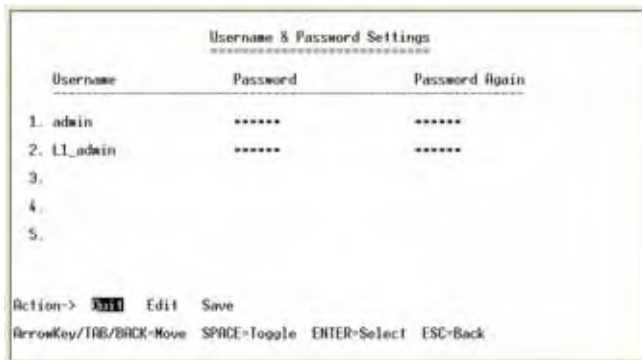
Username & Password Settings
===========================

| Username | Password | Password Again |
|---|---|---|
| 1. admin | ****** | ****** |
| 2. L1_admin | ****** | ****** |
| 3. | | |
| 4. | | |
| 5. | | |

Action-> Quit Edit Save

ArrowKey/TAB/BACK=Move SPACE=Toggle ENTER=Select ESC=Back